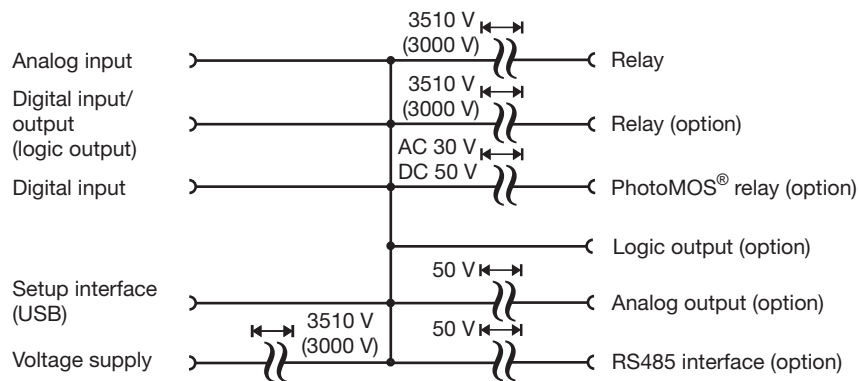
Analog input

Digital input/ output (logic output)

Digital input

Setup interface (USB)

Voltage supply

3510 V (3000 V)

3510 V (3000 V)

AC 30 V DC 50 V

50 V

3510 V (3000 V)

50 V

Relay

Relay (option)

PhotoMOS® relay (option)

Logic output (option)

Analog output (option)

RS485 interface (option)